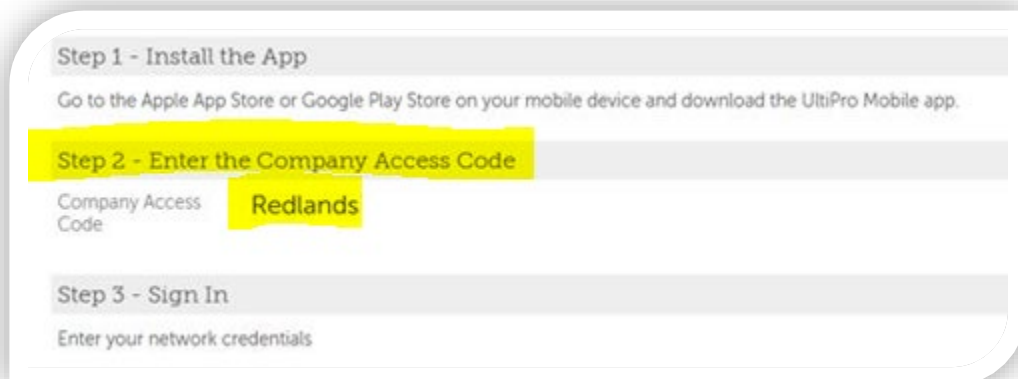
Step 1 - Install the App

Go to the Apple App Store or Google Play Store on your mobile device and download the UltiPro Mobile app.

Step 2 - Enter the Company Access Code

Company Access Code Redlands

Step 3 - Sign In

Enter your network credentials